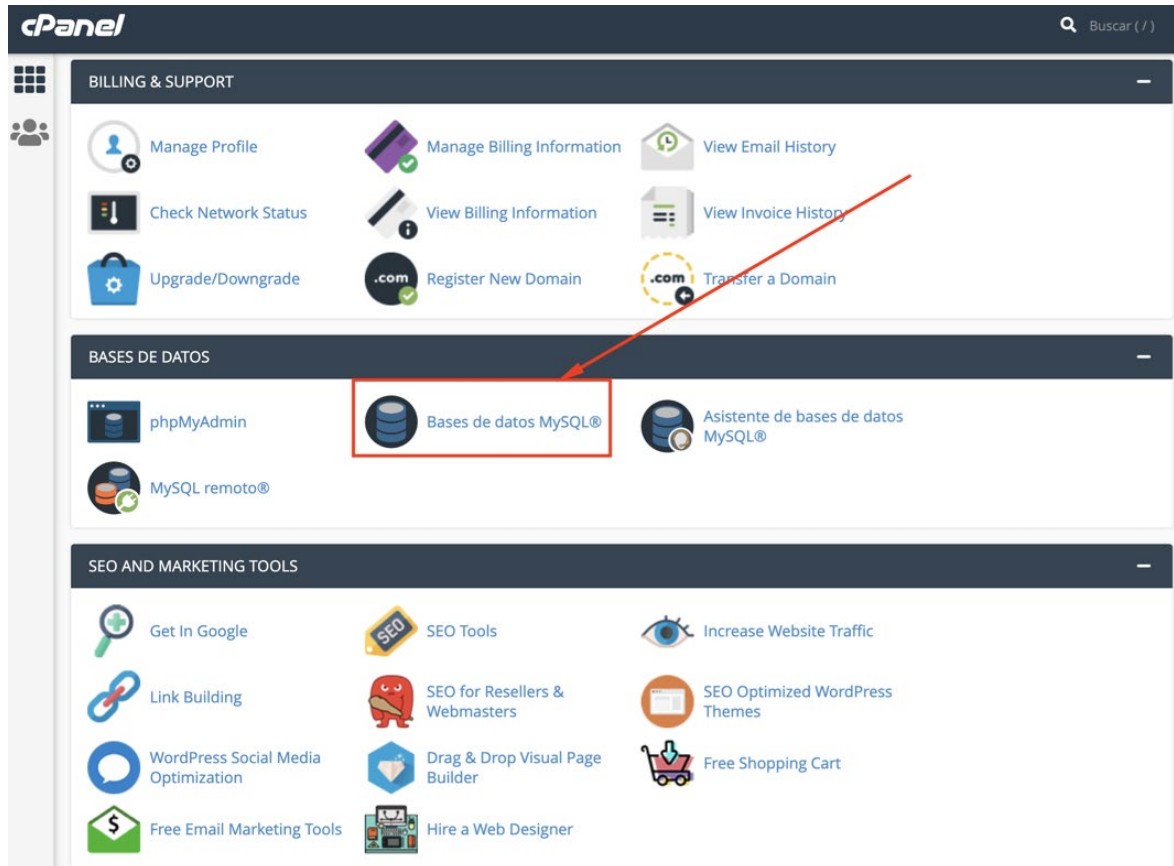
cPanel

Buscar ( / )

BILLING & SUPPORT

−

Manage Profile

Manage Billing Information

View Email History

Check Network Status

View Billing Information

View Invoice History

Upgrade/Downgrade

.com

Register New Domain

.com

Transfer a Domain

BASES DE DATOS

−

phpMyAdmin

Bases de datos MySQL®

Asistente de bases de datos MySQL®

MySQL remoto®

SEO AND MARKETING TOOLS

−

Get In Google

SEO

SEO Tools

Increase Website Traffic

Link Building

SEO for Resellers & Webmasters

SEO Optimized WordPress Themes

WordPress Social Media Optimization

Drag & Drop Visual Page Builder

Free Shopping Cart

$

Free Email Marketing Tools

Hire a Web Designer